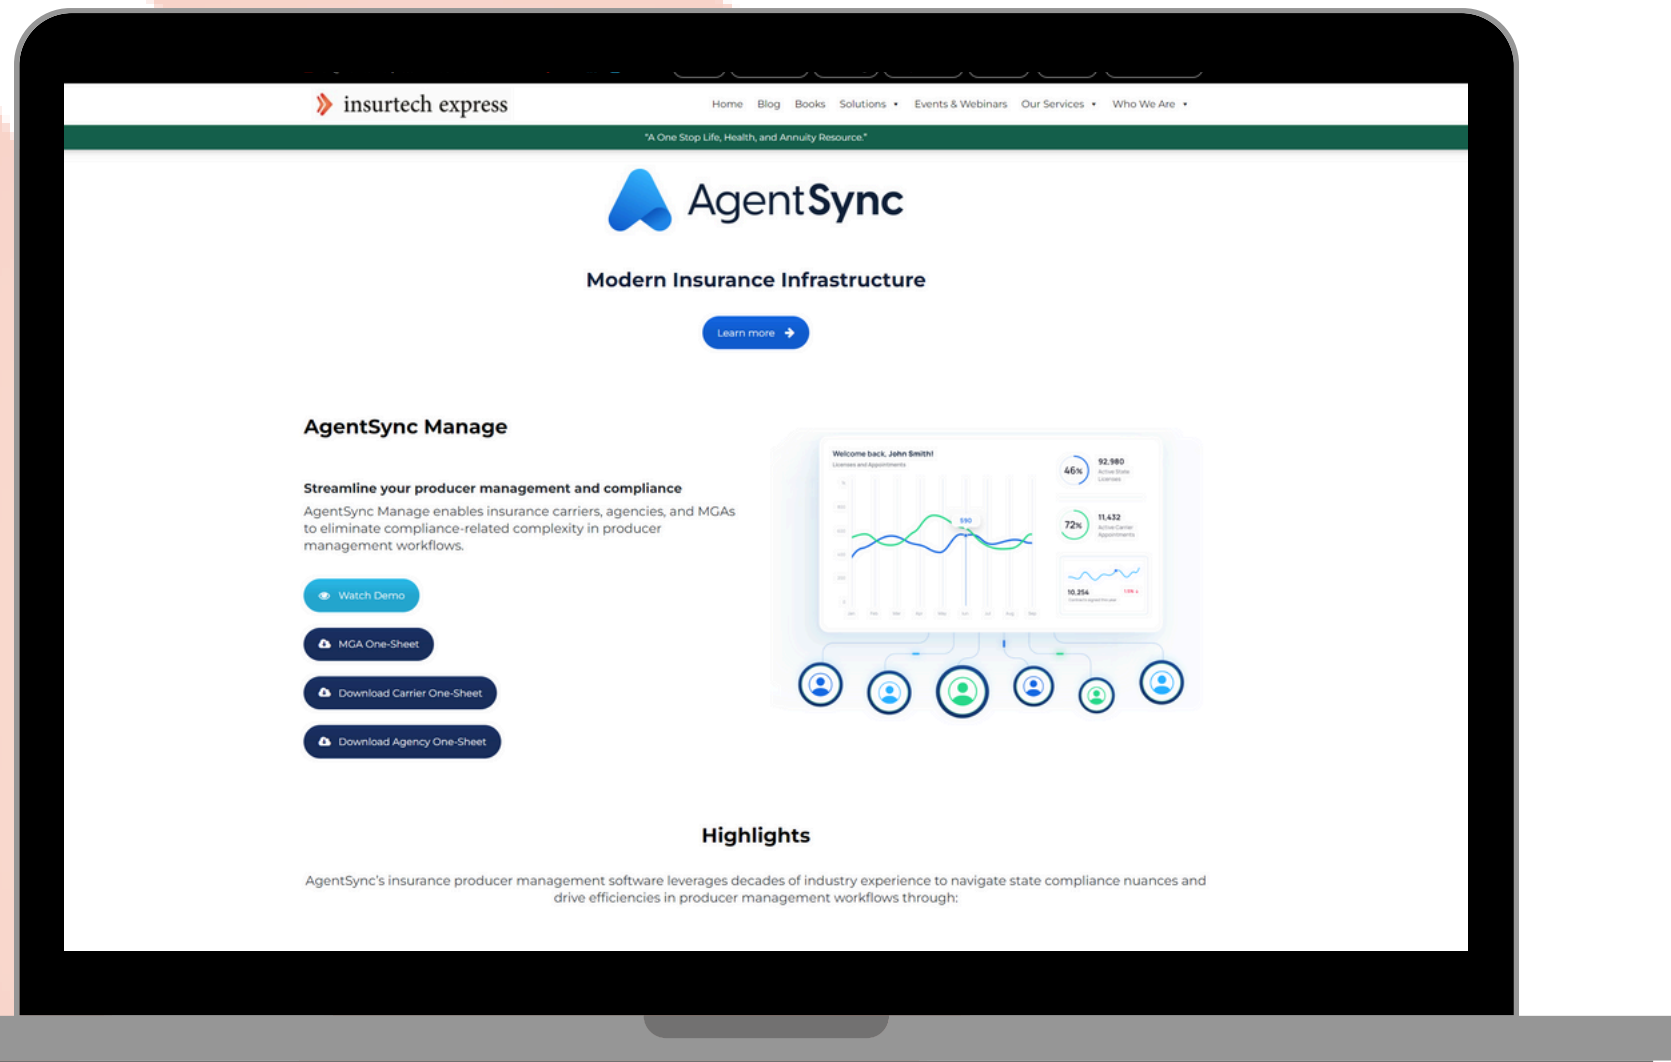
insurtech express

Home Blog Books Solutions Events & Webinars Our Services Who We Are

"A One Stop Life, Health, and Annuity Resource."

AgentSync

Modern Insurance Infrastructure

Learn more

AgentSync Manage

Streamline your producer management and compliance

AgentSync Manage enables insurance carriers, agencies, and MGAs to eliminate compliance-related complexity in producer management workflows.

Watch Demo

MGA One-Sheet

Download Carrier One-Sheet

Download Agency One-Sheet

Welcome back, John Smith!

46%

92,980

72%

11,432

10,254

Highlights

AgentSync's insurance producer management software leverages decades of industry experience to navigate state compliance nuances and drive efficiencies in producer management workflows through: